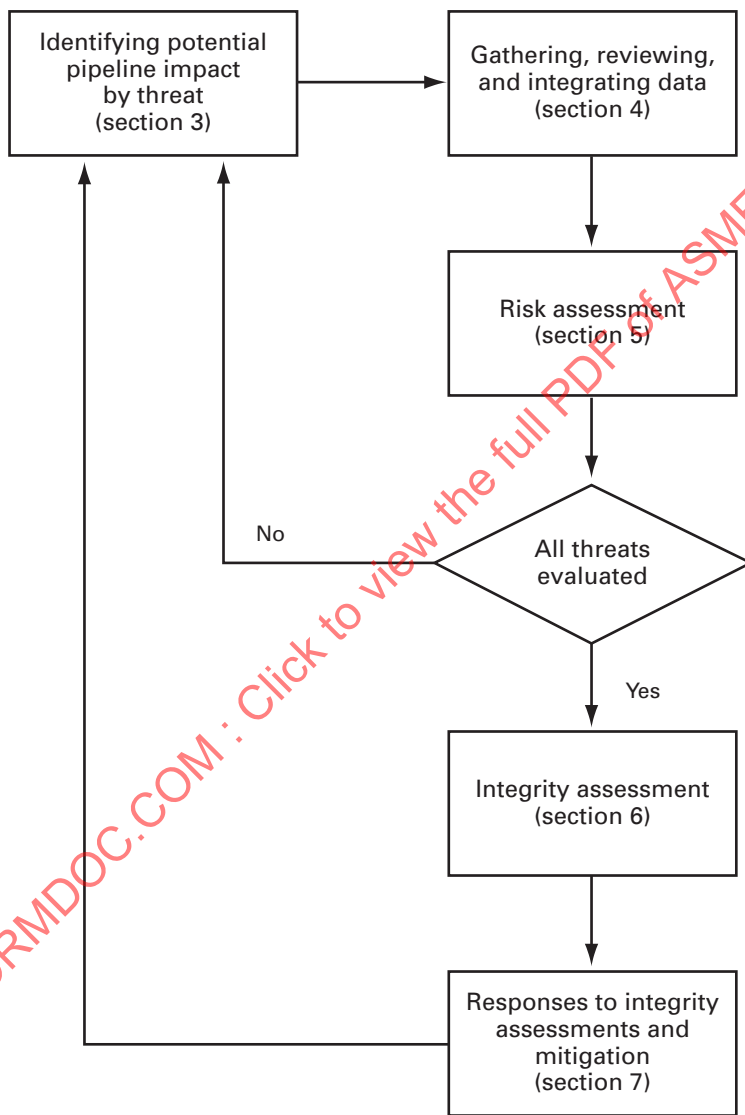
Identifying potential pipeline impact by threat (section 3)

Gathering, reviewing, and integrating data (section 4)

Risk assessment (section 5)

No

All threats evaluated

Yes

Integrity assessment (section 6)

Responses to integrity assessments and mitigation (section 7)

RMDOC.COM : Click to view the full PDF of ASM